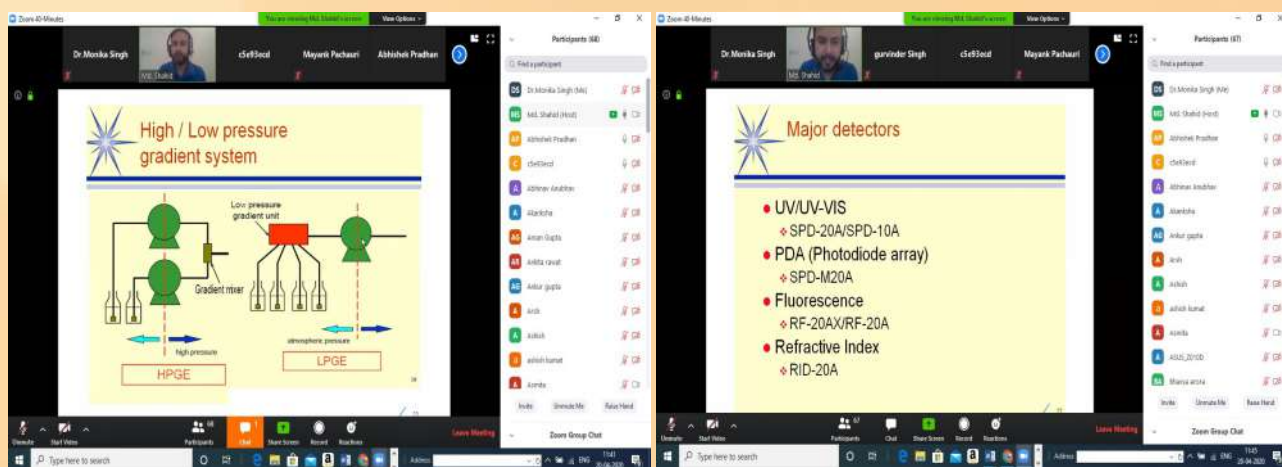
Zoom 40-Minutes

You are viewing Md. Shahid's screen

View Options

Dr.Monika Singh

Md. Shahid

c5e93ecd

Mayank Pachauri

Abhishek Pradhan

Participants (68)

Find a participant

DS Dr.Monika Singh (Me)

MS Md. Shahid (Host)

AP Abhishek Pradhan

C c5e93ecd

A Abhinav Amdhan

A Alanksha

AG Aman Gupta

AR Ankita rawat

AG Ankur gupta

A Arsh

A Ashish

A ashish kumar

A Asmita

Invite

Unmute Me

Raise Hand

Zoom Group Chat

High / Low pressure gradient system

Low pressure gradient unit

Gradient mixer

high pressure

atmospheric pressure

HPGE

LPGE

Unmute

Start Video

Participants 68

Chat

Share Screen

Record

Reactions

Leave Meeting

Type here to search

Address

11:41

Zoom 40-Minutes

You are viewing Md. Shahid's screen

View Options

Dr.Monika Singh

Md. Shahid

gurvinder Singh

c5e93ecd

Mayank Pachauri

Participants (67)

Find a participant

DS Dr.Monika Singh (Me)

MS Md. Shahid (Host)

AP Abhishek Pradhan

C c5e93ecd

A Abhinav Amdhan

A Alanksha

AG Ankur gupta

A Arsh

A Ashish

A ashish kumar

A Asmita

A ASUS_Z01D

BA Bhavna arora

Invite

Unmute Me

Raise Hand

Zoom Group Chat

Major detectors

• UV/UV-VIS
SPD-20A/SPD-10A
• PDA (Photodiode array)
SPD-M20A
• Fluorescence
RF-20AX/RF-20A
• Refractive Index
RID-20A

Unmute

Start Video

Participants 67

Chat

Share Screen

Record

Reactions

Leave Meeting

Type here to search

Address

ENG

11:45